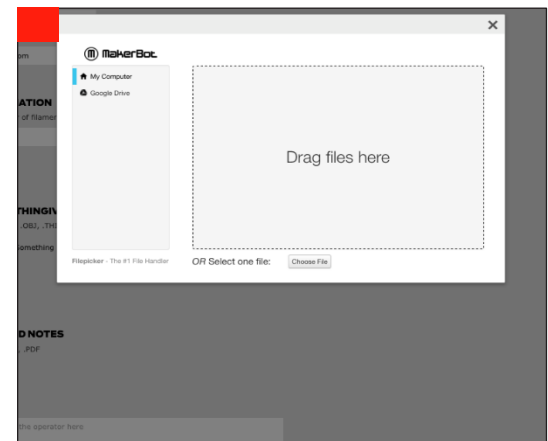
×

MakerBot

My Computer

Google Drive

Drag files here

Filepicker - The #1 File Handler

OR Select one file: Choose File

om

ATION

of filamer

THINGIV

.OBJ, .TH

something

D NOTES

.PDF

the operator here